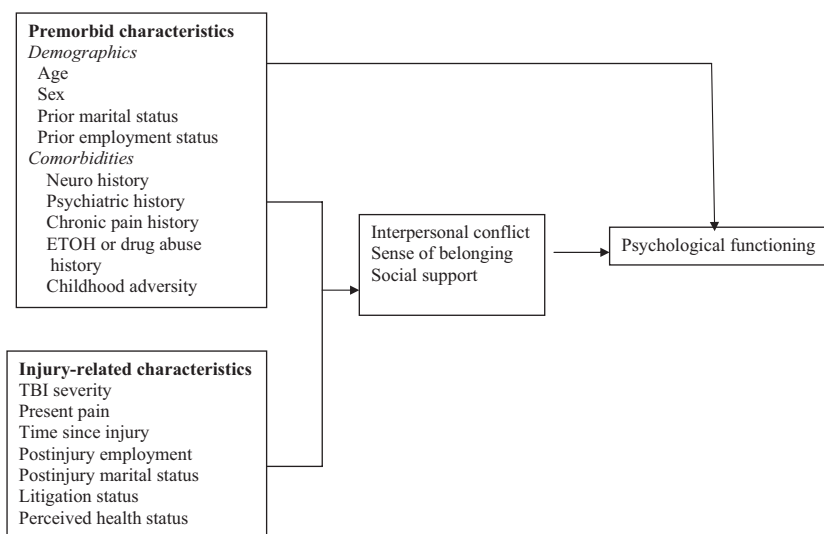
**Premorbid characteristics**
*Demographics*
Age
Sex
Prior marital status
Prior employment status
*Comorbidities*
Neuro history
Psychiatric history
Chronic pain history
ETOH or drug abuse history
Childhood adversity

**Injury-related characteristics**
TBI severity
Present pain
Time since injury
Postinjury employment
Postinjury marital status
Litigation status
Perceived health status

Interpersonal conflict
Sense of belonging
Social support

Psychological functioning